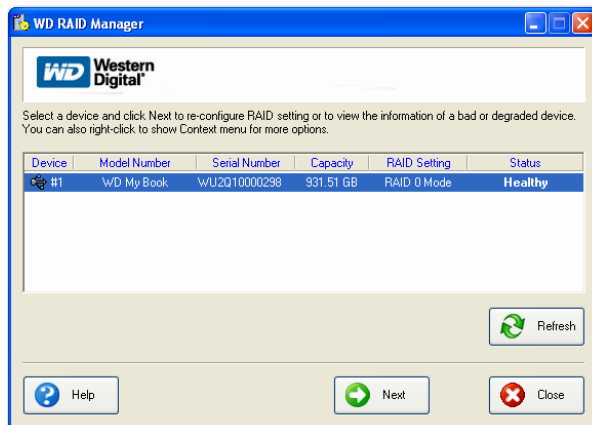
WD RAID Manager

WD Western Digital®

Select a device and click Next to re-configure RAID setting or to view the information of a bad or degraded device. You can also right-click to show Context menu for more options.

| Device | Model Number | Serial Number | Capacity | RAID Setting | Status |
|---|---|---|---|---|---|
| #1 | WD My Book | WU2Q10000298 | 931.51 GB | RAID 0 Mode | Healthy |

Refresh

Help

Next

Close